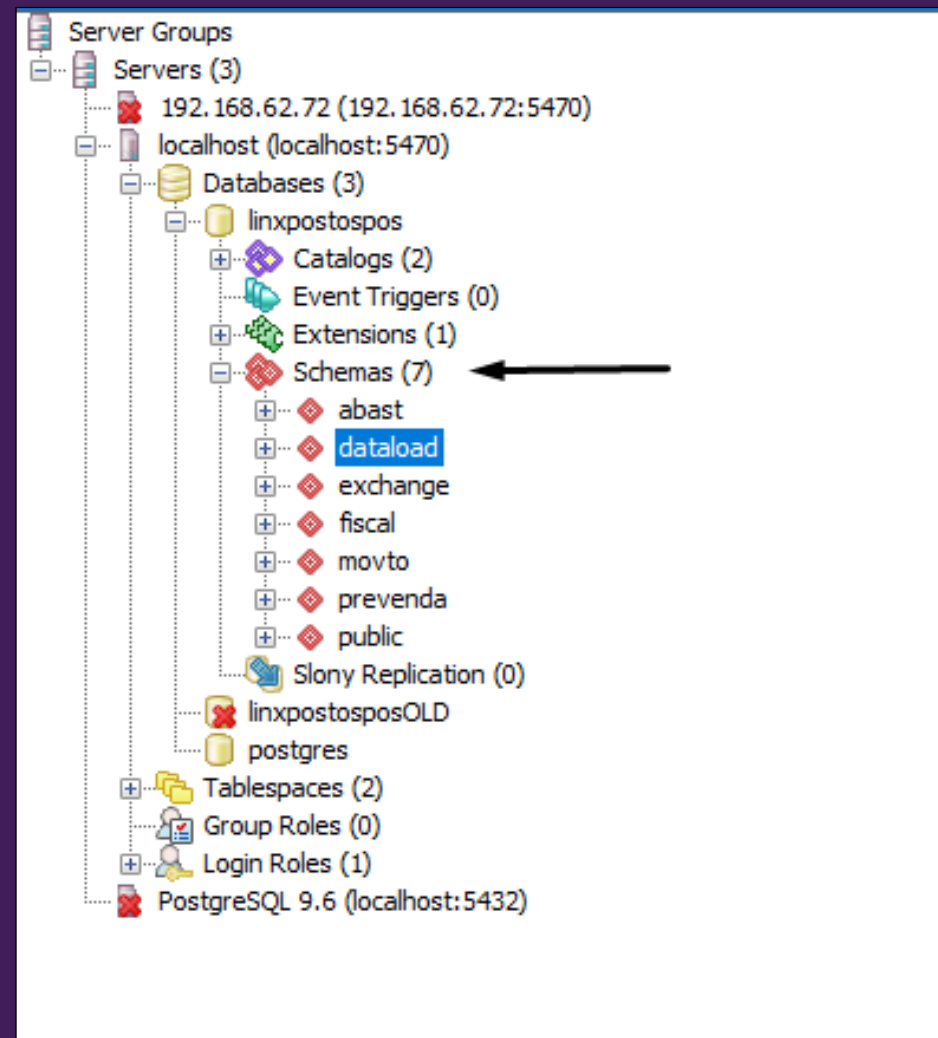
Server Groups
Servers (3)
192.168.62.72 (192.168.62.72:5470)
localhost (localhost:5470)
Databases (3)
linxpostospos
Catalogs (2)
Event Triggers (0)
Extensions (1)
Schemas (7)
abast
dataload
exchange
fiscal
movto
prevenda
public
Slony Replication (0)
linxpostosposOLD
postgres
Tablespaces (2)
Group Roles (0)
Login Roles (1)
PostgreSQL 9.6 (localhost:5432)